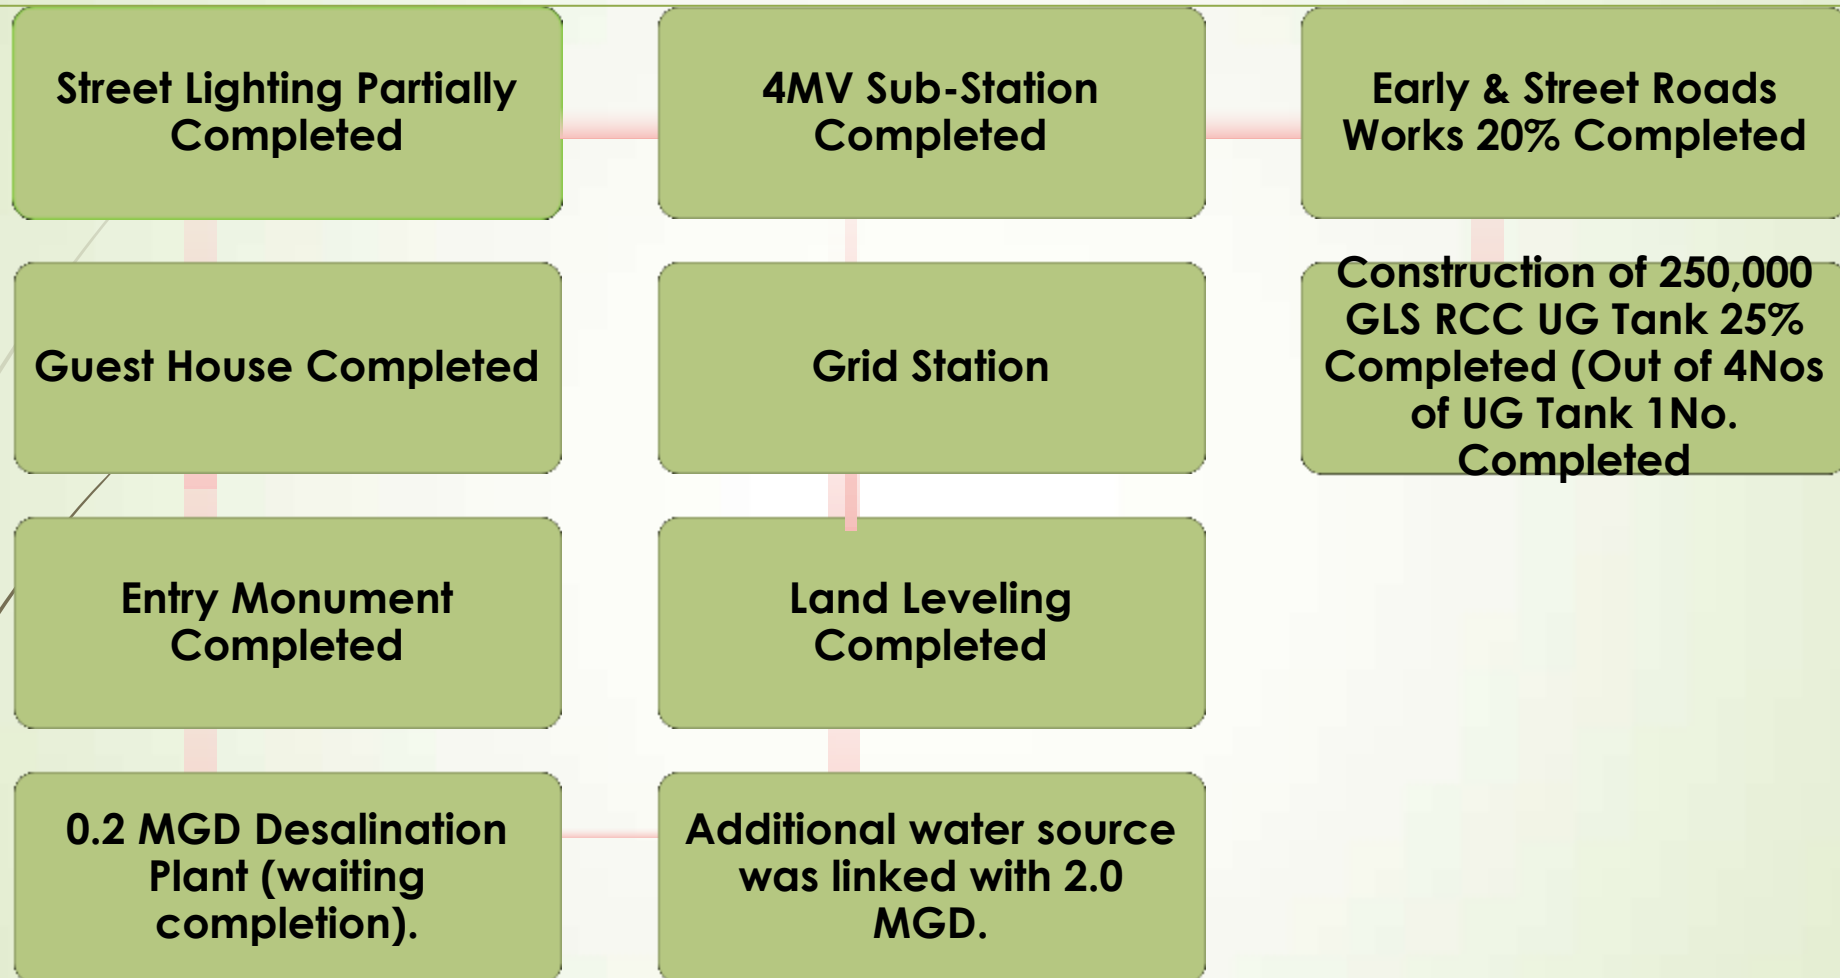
Street Lighting Partially Completed

Guest House Completed

Entry Monument Completed

0.2 MGD Desalination Plant (waiting completion).

4MV Sub-Station Completed

Grid Station

Land Leveling Completed

Additional water source was linked with 2.0 MGD.

Early & Street Roads Works 20% Completed

Construction of 250,000 GLS RCC UG Tank 25% Completed (Out of 4Nos of UG Tank 1No. Completed